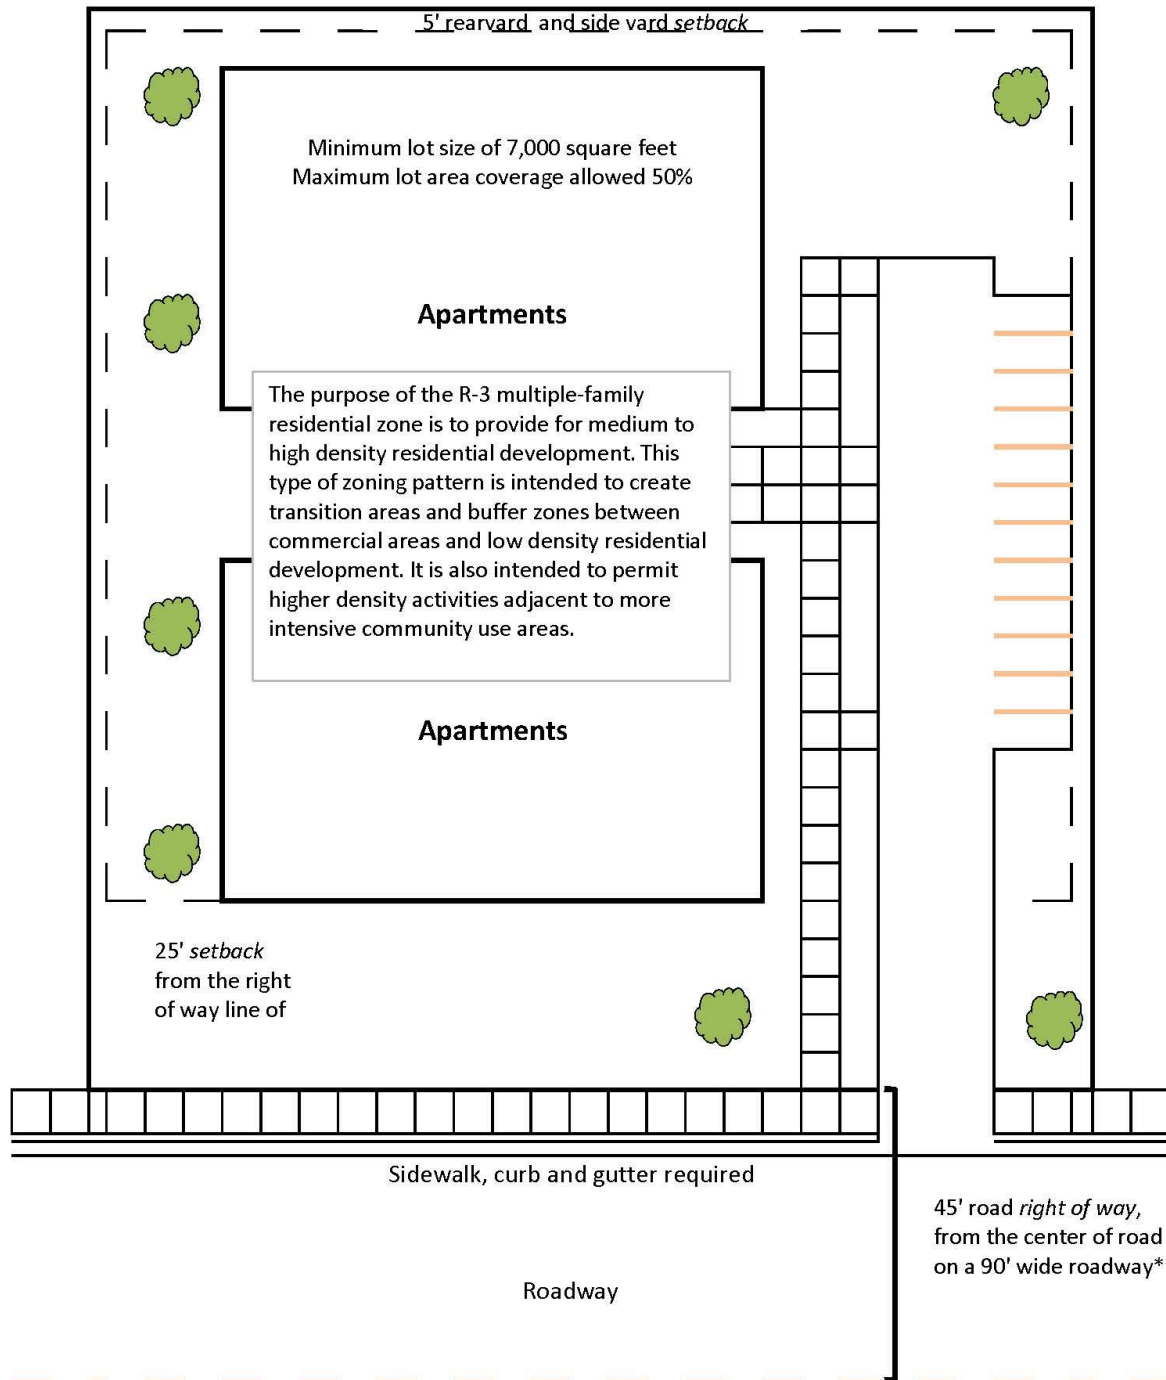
5' rearyard and side yard *setback*

Minimum lot size of 7,000 square feet
Maximum lot area coverage allowed 50%

Apartments

The purpose of the R-3 multiple-family residential zone is to provide for medium to high density residential development. This type of zoning pattern is intended to create transition areas and buffer zones between commercial areas and low density residential development. It is also intended to permit higher density activities adjacent to more intensive community use areas.

Apartments

25' *setback* from the right of way line of

Sidewalk, curb and gutter required

45' road *right of way*, from the center of road on a 90' wide roadway*

Roadway